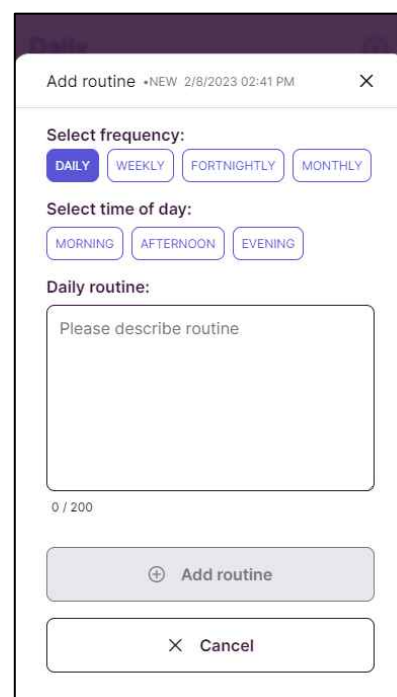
Add routine •NEW 2/8/2023 02:41 PM ×

Select frequency:

DAILY WEEKLY FORTNIGHTLY MONTHLY

Select time of day:

MORNING AFTERNOON EVENING

Daily routine:

Please describe routine

0 / 200

⊕ Add routine

× Cancel